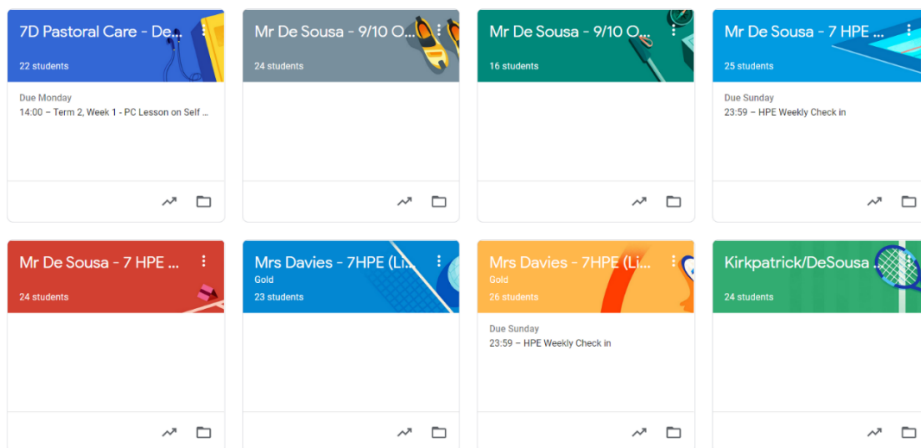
7D Pastoral Care - De...
22 students

Due Monday
14:00 – Term 2, Week 1 - PC Lesson on Self ...

Mr De Sousa - 9/10 O...
24 students

Mr De Sousa - 9/10 O...
16 students

Mr De Sousa - 7 HPE ...
25 students

Due Sunday
23:59 – HPE Weekly Check in

Mr De Sousa - 7 HPE ...
24 students

Mrs Davies - 7HPE (Li...
Gold
23 students

Mrs Davies - 7HPE (Li...
Gold
26 students

Due Sunday
23:59 – HPE Weekly Check in

Kirkpatrick/DeSousa ...
24 students